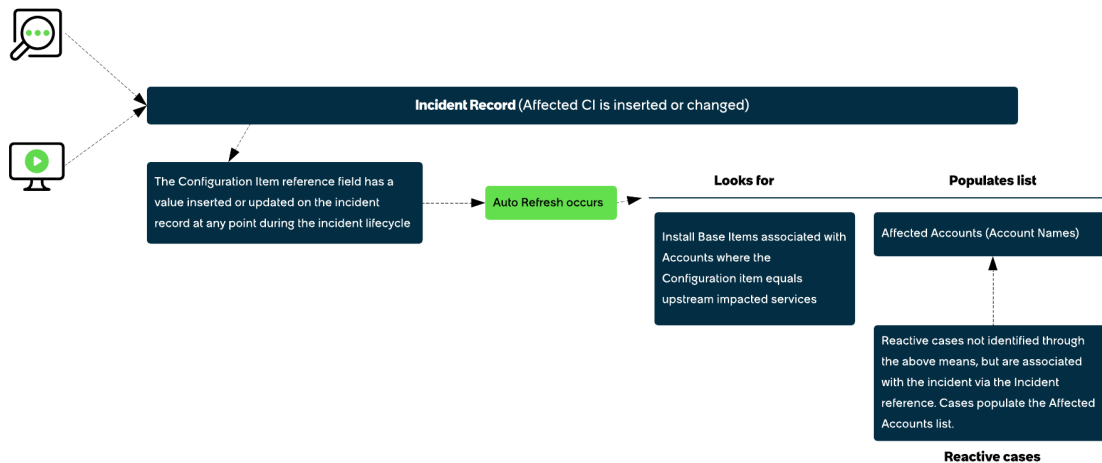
Incident Record (Affected CI is inserted or changed)

The Configuration Item reference field has a value inserted or updated on the incident record at any point during the incident lifecycle

Auto Refresh occurs

Looks for

Install Base Items associated with Accounts where the Configuration item equals upstream impacted services

Populates list

Affected Accounts (Account Names)

Reactive cases not identified through the above means, but are associated with the incident via the Incident reference. Cases populate the Affected Accounts list.

Reactive cases